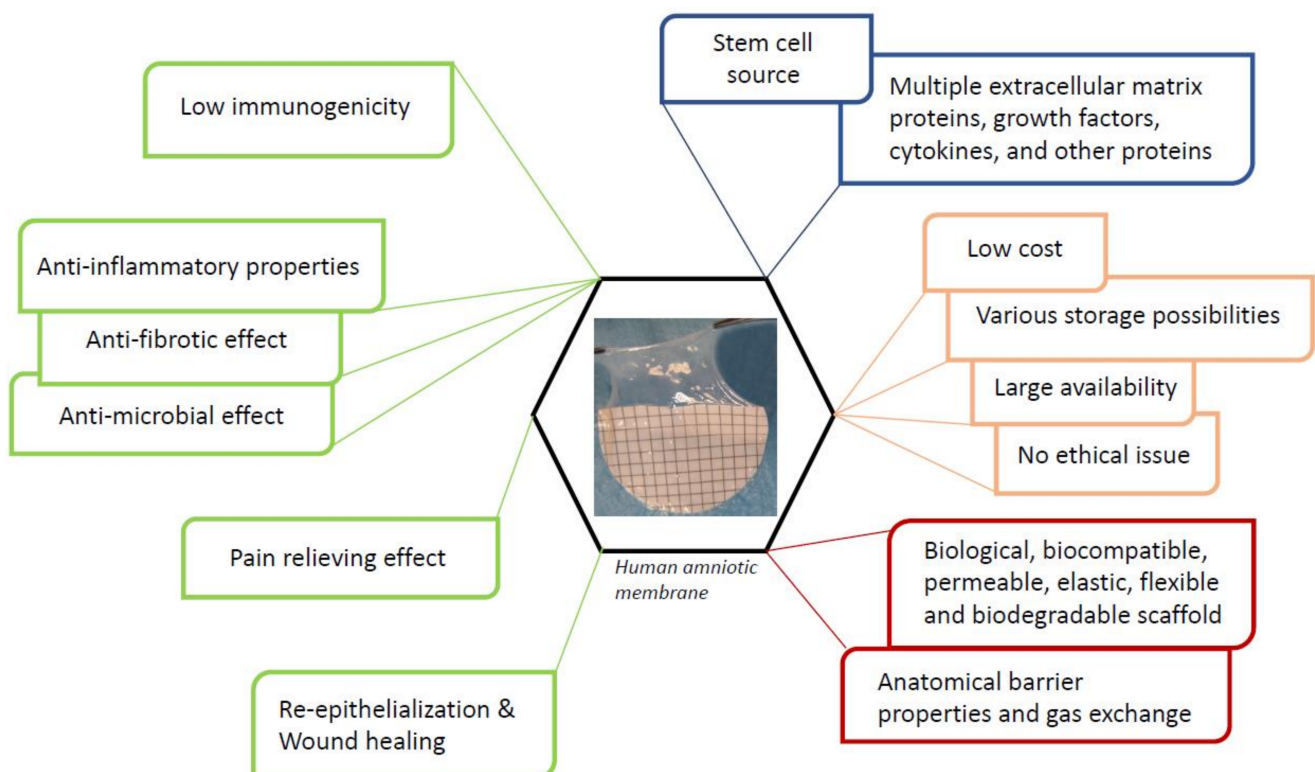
Low immunogenicity

Stem cell source

Multiple extracellular matrix proteins, growth factors, cytokines, and other proteins

Anti-inflammatory properties

Anti-fibrotic effect

Anti-microbial effect

Low cost

Various storage possibilities

Large availability

No ethical issue

Pain relieving effect

Human amniotic membrane

Biological, biocompatible, permeable, elastic, flexible and biodegradable scaffold

Re-epithelialization & Wound healing

Anatomical barrier properties and gas exchange